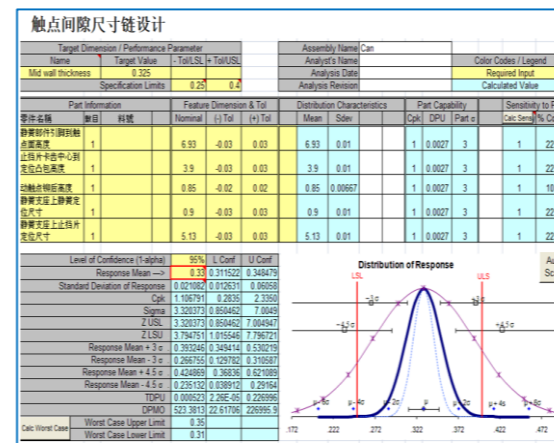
触点间隙尺寸链设计

| Target Dimension / Performance Parameter | | | |
|---|---|---|---|
| Name | Target Value | - Tol/LSL | + Tol/USL |
| Mid wall thickness | 0.325 | | |
| | Specification Limits | 0.25 | 0.4 |

| Assembly Name | Can |
|---|---|
| Analyst's Name | |
| Analysis Date | |
| Analysis Revision | |

Color Codes / Legend
Required Input
Calculated Value

| Part Information | | | Feature Dimension & Tol | | | Distribution Characteristics | | Part Capability | | | Sensitivity to R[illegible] |
|---|---|---|---|---|---|---|---|---|---|---|---|
| 零件名稱 | 图目 | 料號 | Nominal | (-) Tol | (+) Tol | Mean | Sdev | Cpk | DPU | Part σ | Calc Sens | % Co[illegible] |
| 静簧部件S到到触点面高度 | 1 | | 6.93 | -0.03 | 0.03 | 6.93 | 0.01 | 1 | 0.0027 | 3 | 1 | 22 |
| 上挡片卡齿中心到定位凸包高度 | 1 | | 3.9 | -0.03 | 0.03 | 3.9 | 0.01 | 1 | 0.0027 | 3 | 1 | 22 |
| 动触点铜距高度 | 1 | | 0.85 | -0.02 | 0.02 | 0.85 | 0.00667 | 1 | 0.0027 | 3 | 1 | 10 |
| 静簧支座上静簧定位尺寸 | 1 | | 0.9 | -0.03 | 0.03 | 0.9 | 0.01 | 1 | 0.0027 | 3 | 1 | 22 |
| 静簧支座上定位挡片定位尺寸 | 1 | | 5.13 | -0.03 | 0.03 | 5.13 | 0.01 | 1 | 0.0027 | 3 | 1 | 22 |

| Level of Confidence (1-alpha) | 95% | L Conf | U Conf |
|---|---|---|---|
| Response Mean ---> | 0.33 | 0.311522 | 0.348479 |
| Standard Deviation of Response | 0.021082 | 0.012631 | 0.06058 |
| Cpk | 1.106791 | 0.2835 | 2.3950 |
| Sigma | 3.320373 | 0.850462 | 7.0049 |
| Z USL | 3.320373 | 0.850462 | 7.004947 |
| Z LSL | 3.794751 | 1.015546 | 7.796721 |
| Response Mean + 3 σ | 0.393246 | 0.349414 | 0.530219 |
| Response Mean - 3 σ | 0.266755 | 0.129782 | 0.310587 |
| Response Mean + 4.5 σ | 0.424869 | 0.36836 | 0.621089 |
| Response Mean - 4.5 σ | 0.235132 | 0.038912 | 0.29164 |
| TDPU | 0.000523 | 2.26E-05 | 0.226996 |
| DPMO | 523.3813 | 22.61706 | 226996.9 |
| Worst Case Upper Limit | 0.36 | | |
| Worst Case Lower Limit | 0.31 | | |

Calc Worst Case

Distribution of Response
LSL
ULS
$-3\sigma$
$+3\sigma$
$-4.5\sigma$
$+4.5\sigma$
$\mu-6\sigma$
$\mu-4\sigma$
$\mu-2\sigma$
$\mu$
$\mu+2\sigma$
$\mu+4\sigma$
$\mu+6\sigma$
172 222 272 322 372 422 472

Au
Sc